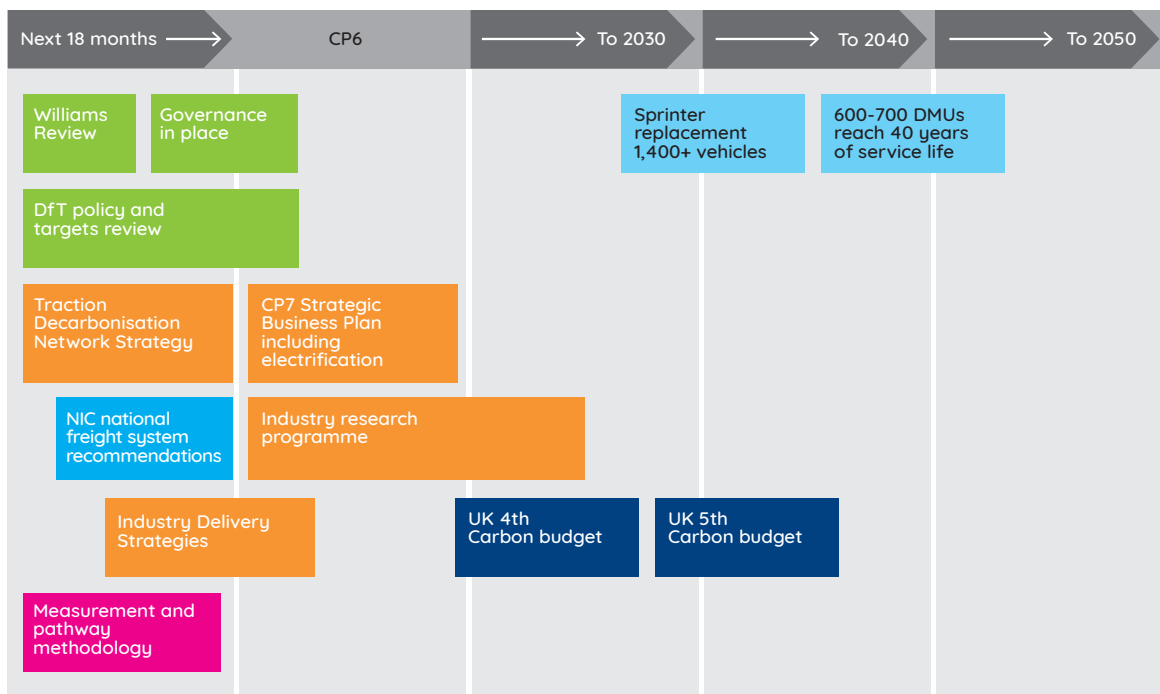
Next 18 months

CP6

To 2030

To 2040

To 2050

Williams Review

Governance in place

Sprinter replacement 1,400+ vehicles

600-700 DMUs reach 40 years of service life

DfT policy and targets review

Traction Decarbonisation Network Strategy

CP7 Strategic Business Plan including electrification

NIC national freight system recommendations

Industry research programme

Industry Delivery Strategies

UK 4th Carbon budget

UK 5th Carbon budget

Measurement and pathway methodology